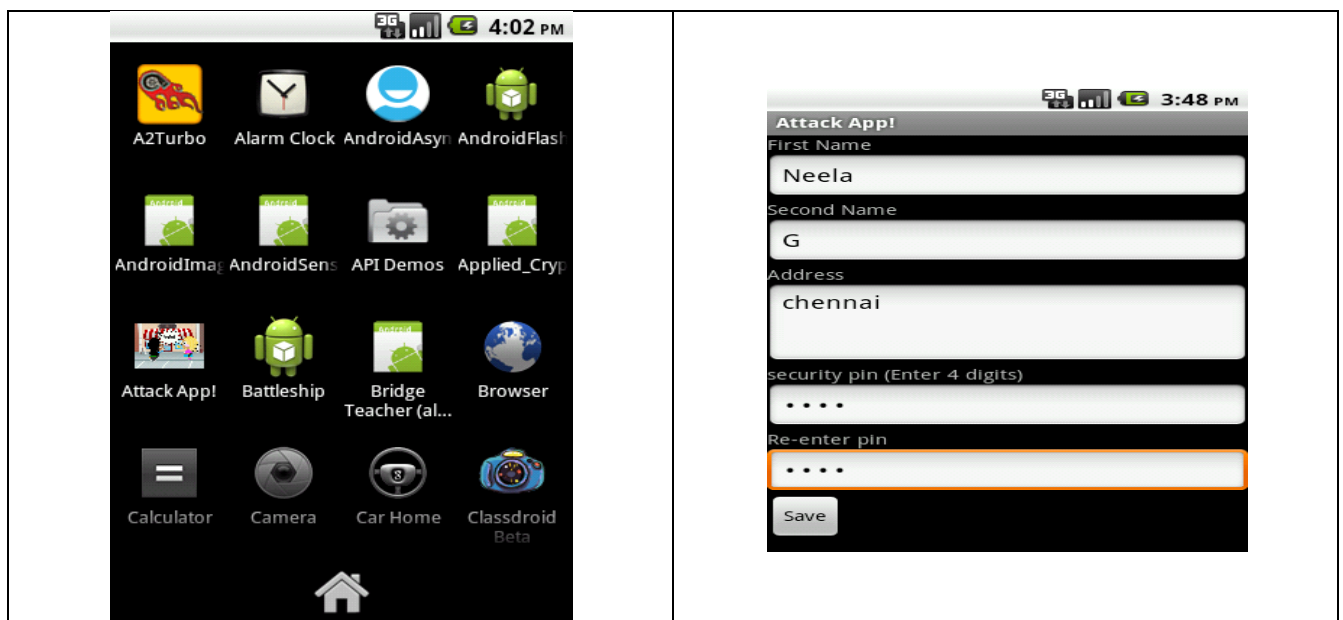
| 3G 4:02 PM<br>A2Turbo Alarm Clock AndroidAsyn AndroidFlash<br>AndroidImag AndroidSens API Demos Applied_Cryp<br>Attack App! Battleship Bridge Teacher (al... Browser<br>Calculator Camera Car Home Classdroid Beta | 3G 3:48 PM<br>Attack App!<br>First Name<br>Neela<br>Second Name<br>G<br>Address<br>chennai<br>security pin (Enter 4 digits)<br>••••<br>Re-enter pin<br>••••<br>Save |
|---|---|